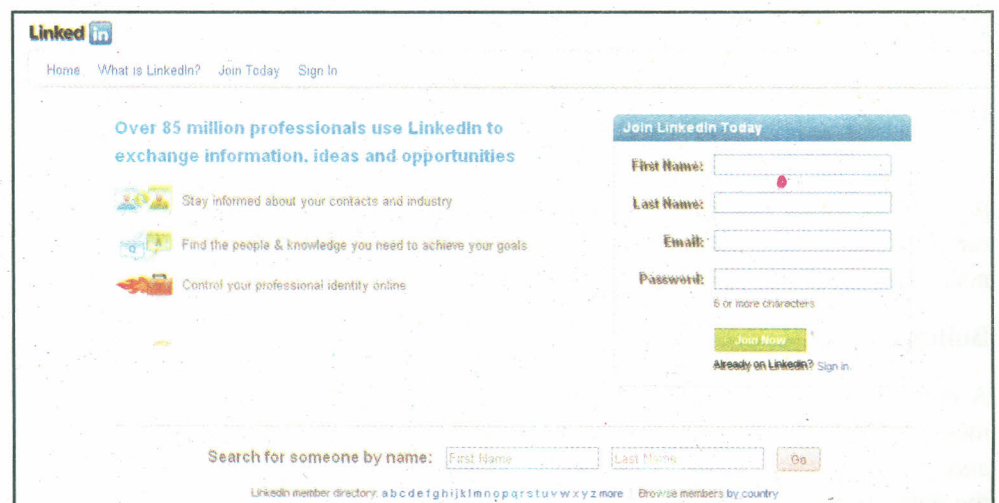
Linked in

Home What is LinkedIn? Join Today Sign In

Over 85 million professionals use LinkedIn to exchange information, ideas and opportunities

Stay informed about your contacts and industry

Find the people & knowledge you need to achieve your goals

Control your professional identity online

Join LinkedIn Today

First Name:

Last Name:

Email:

Password:

6 or more characters

Join Now

Already on LinkedIn? Sign in.

Search for someone by name: First Name Last Name Go

LinkedIn member directory: a b c d e f g h i j k l m n o p q r s t u v w x y z more | Browse members by country